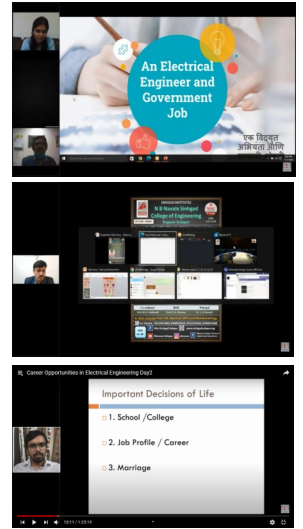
An Electrical Engineer and Government Job

एक विद्युत अभियंता आणि

N B Navale Sinhgad College of Engineering

Career Opportunities in Electrical Engineering Day2

Important Decisions of Life

1. School /College

2. Job Profile / Career

3. Marriage

10:11 / 1:23:19